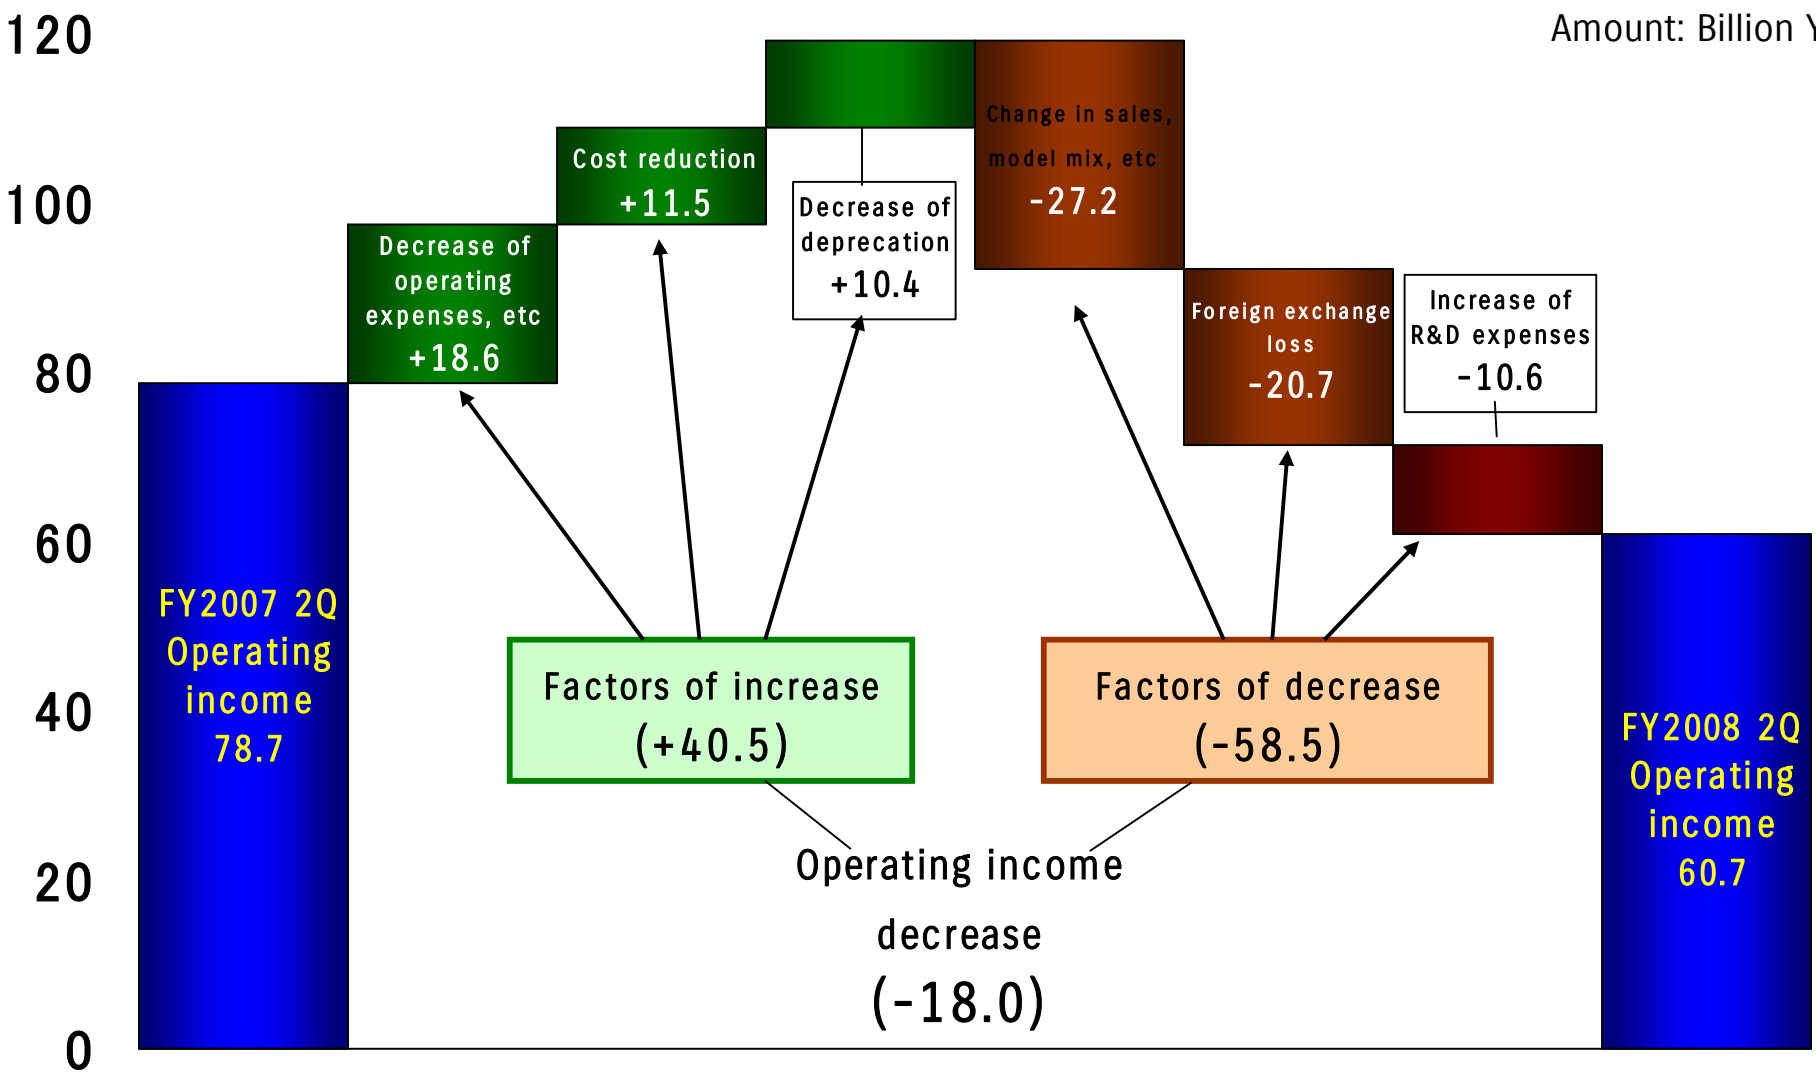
Amount: Billion Y

120
100
80
60
40
20
0

FY2007 2Q Operating income 78.7

Decrease of operating expenses, etc +18.6

Cost reduction +11.5

Decrease of deprecation +10.4

Change in sales, model mix, etc -27.2

Foreign exchange loss -20.7

Increase of R&D expenses -10.6

FY2008 2Q Operating income 60.7

Factors of increase (+40.5)

Factors of decrease (-58.5)

Operating income decrease (-18.0)